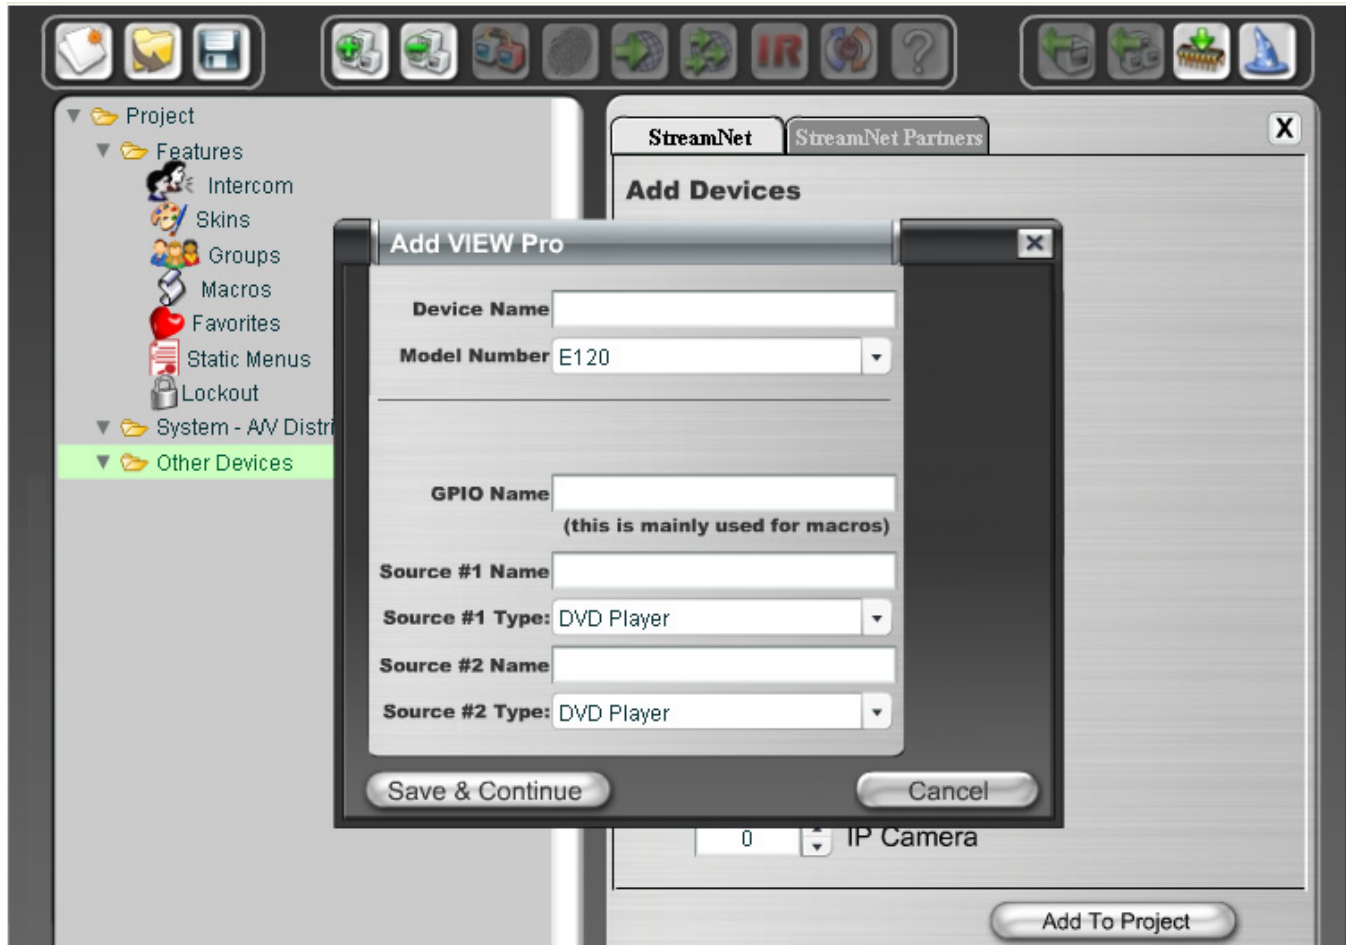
IR

Project
Features
Intercom
Skins
Groups
Macros
Favorites
Static Menus
Lockout
System - A/V Distri
Other Devices

StreamNet
StreamNet Partners
X
Add Devices

Add VIEW Pro
Device Name
Model Number E120
GPIO Name
(this is mainly used for macros)
Source #1 Name
Source #1 Type: DVD Player
Source #2 Name
Source #2 Type: DVD Player
Save & Continue
Cancel

0
IP Camera
Add To Project